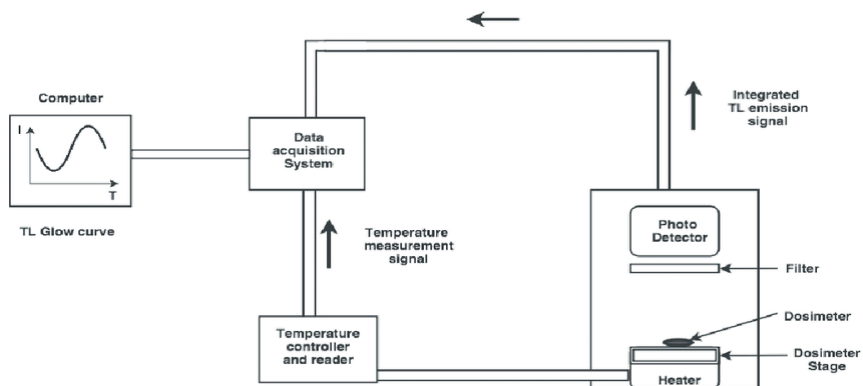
Computer

I

T

TL Glow curve

Data acquisition System

Integrated TL emission signal

Temperature measurement signal

Photo Detector

Filter

Dosimeter

Temperature controller and reader

Dosimeter Stage

Heater